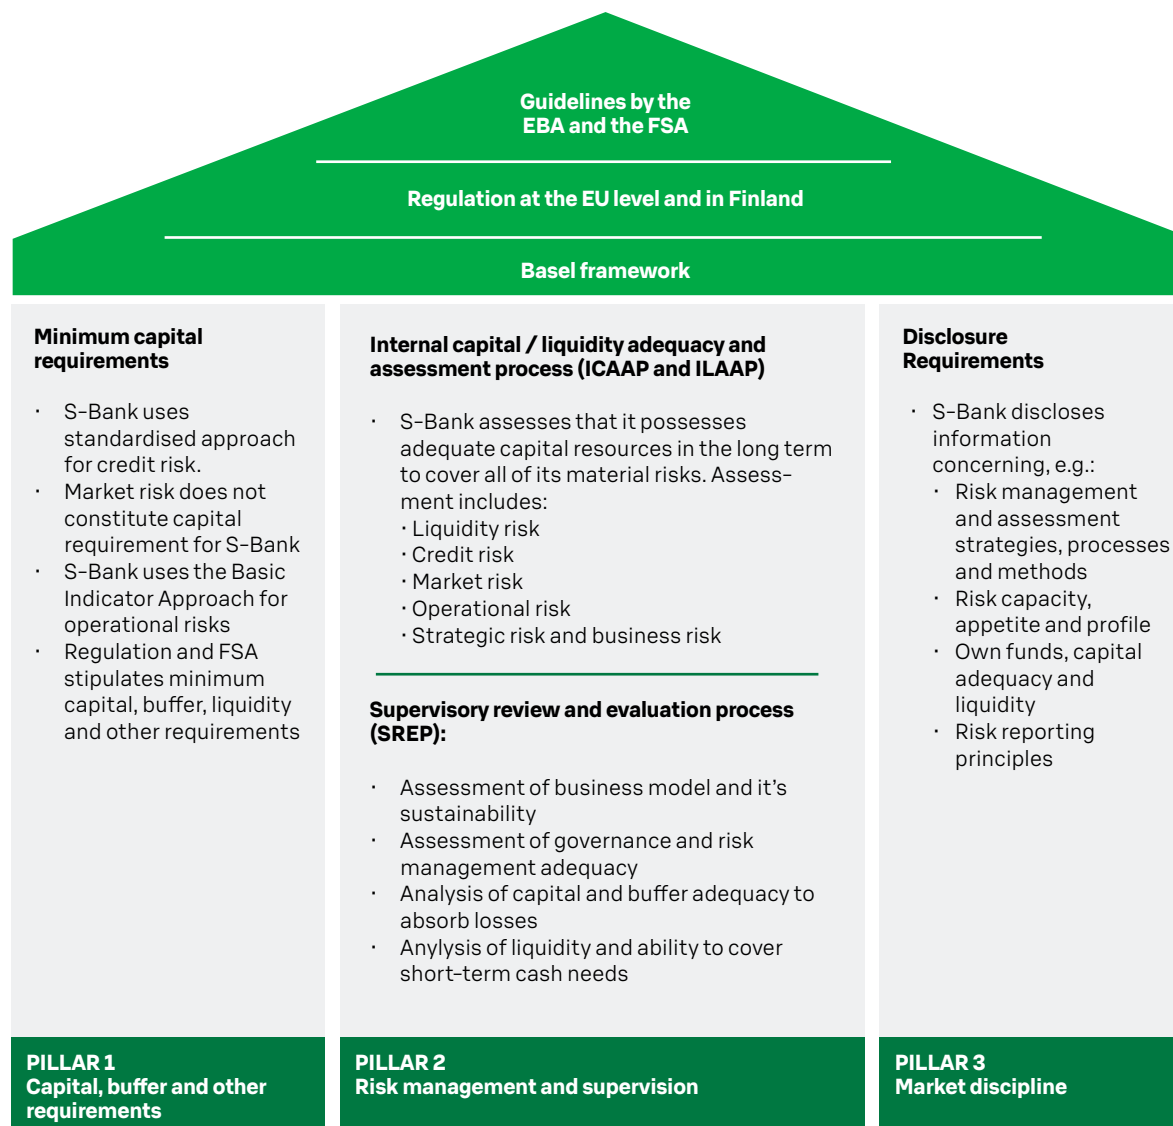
Guidelines by the EBA and the FSA

Regulation at the EU level and in Finland

Basel framework

Minimum capital requirements

- S-Bank uses standardised approach for credit risk.
- Market risk does not constitute capital requirement for S-Bank
- S-Bank uses the Basic Indicator Approach for operational risks
- Regulation and FSA stipulates minimum capital, buffer, liquidity and other requirements

PILLAR 1
Capital, buffer and other requirements

Internal capital / liquidity adequacy and assessment process (ICAAP and ILAAP)

- S-Bank assesses that it possesses adequate capital resources in the long term to cover all of its material risks. Assessment includes:
  - Liquidity risk
  - Credit risk
  - Market risk
  - Operational risk
  - Strategic risk and business risk

Supervisory review and evaluation process (SREP):

- Assessment of business model and it's sustainability
- Assessment of governance and risk management adequacy
- Analysis of capital and buffer adequacy to absorb losses
- Anylysis of liquidity and ability to cover short-term cash needs

PILLAR 2
Risk management and supervision

Disclosure Requirements

- S-Bank discloses information concerning, e.g.:
  - Risk management and assessment strategies, processes and methods
  - Risk capacity, appetite and profile
  - Own funds, capital adequacy and liquidity
  - Risk reporting principles

PILLAR 3
Market discipline